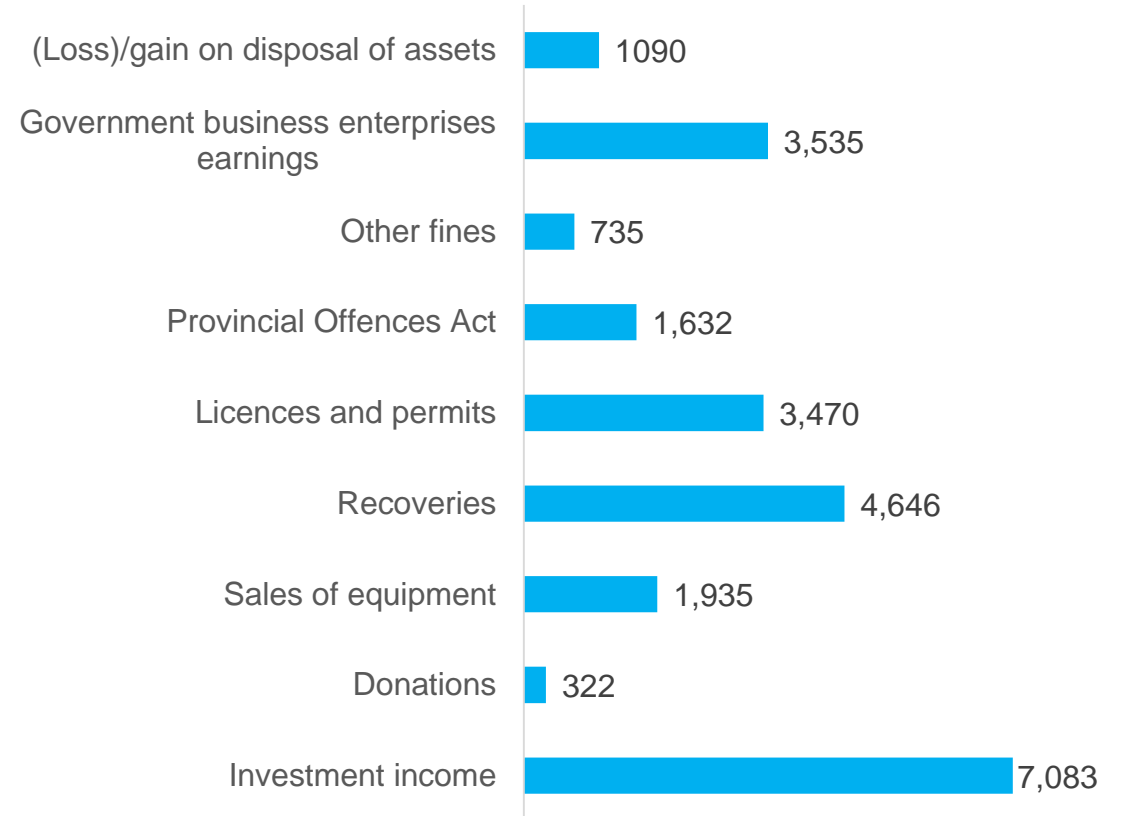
(Loss)/gain on disposal of assets 1090

Government business enterprises earnings 3,535

Other fines 735

Provincial Offences Act 1,632

Licences and permits 3,470

Recoveries 4,646

Sales of equipment 1,935

Donations 322

Investment income 7,083